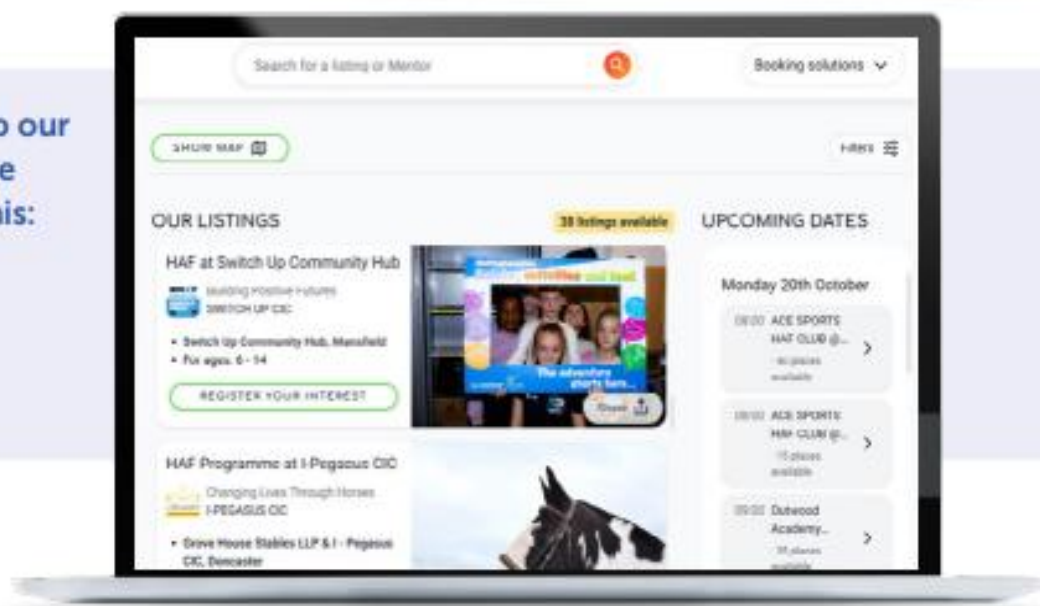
o our
e
his:

Search for a listing or Mentor

Booking solutions

SHOW MAP

Filters

OUR LISTINGS

38 listings available

UPCOMING DATES

HAF at Switch Up Community Hub

Building Positive Futures
SWITCH UP CIC

• Switch Up Community Hub, Mansfield
• For ages: 6 - 14

REGISTER YOUR INTEREST

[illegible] activities and food
The adventure starts here...

Monday 20th October

08:00 ACE SPORTS HAF CLUB @...
40 places available

08:00 ACE SPORTS HAF CLUB @...
15 places available

09:00 Outwood Academy...
35 places available

HAF Programme at I-Pegasus CIC

Changing Lives Through Horses
I-PEGASUS CIC

• Grove House Stables LLP & I - Pegasus CIC, Doncaster